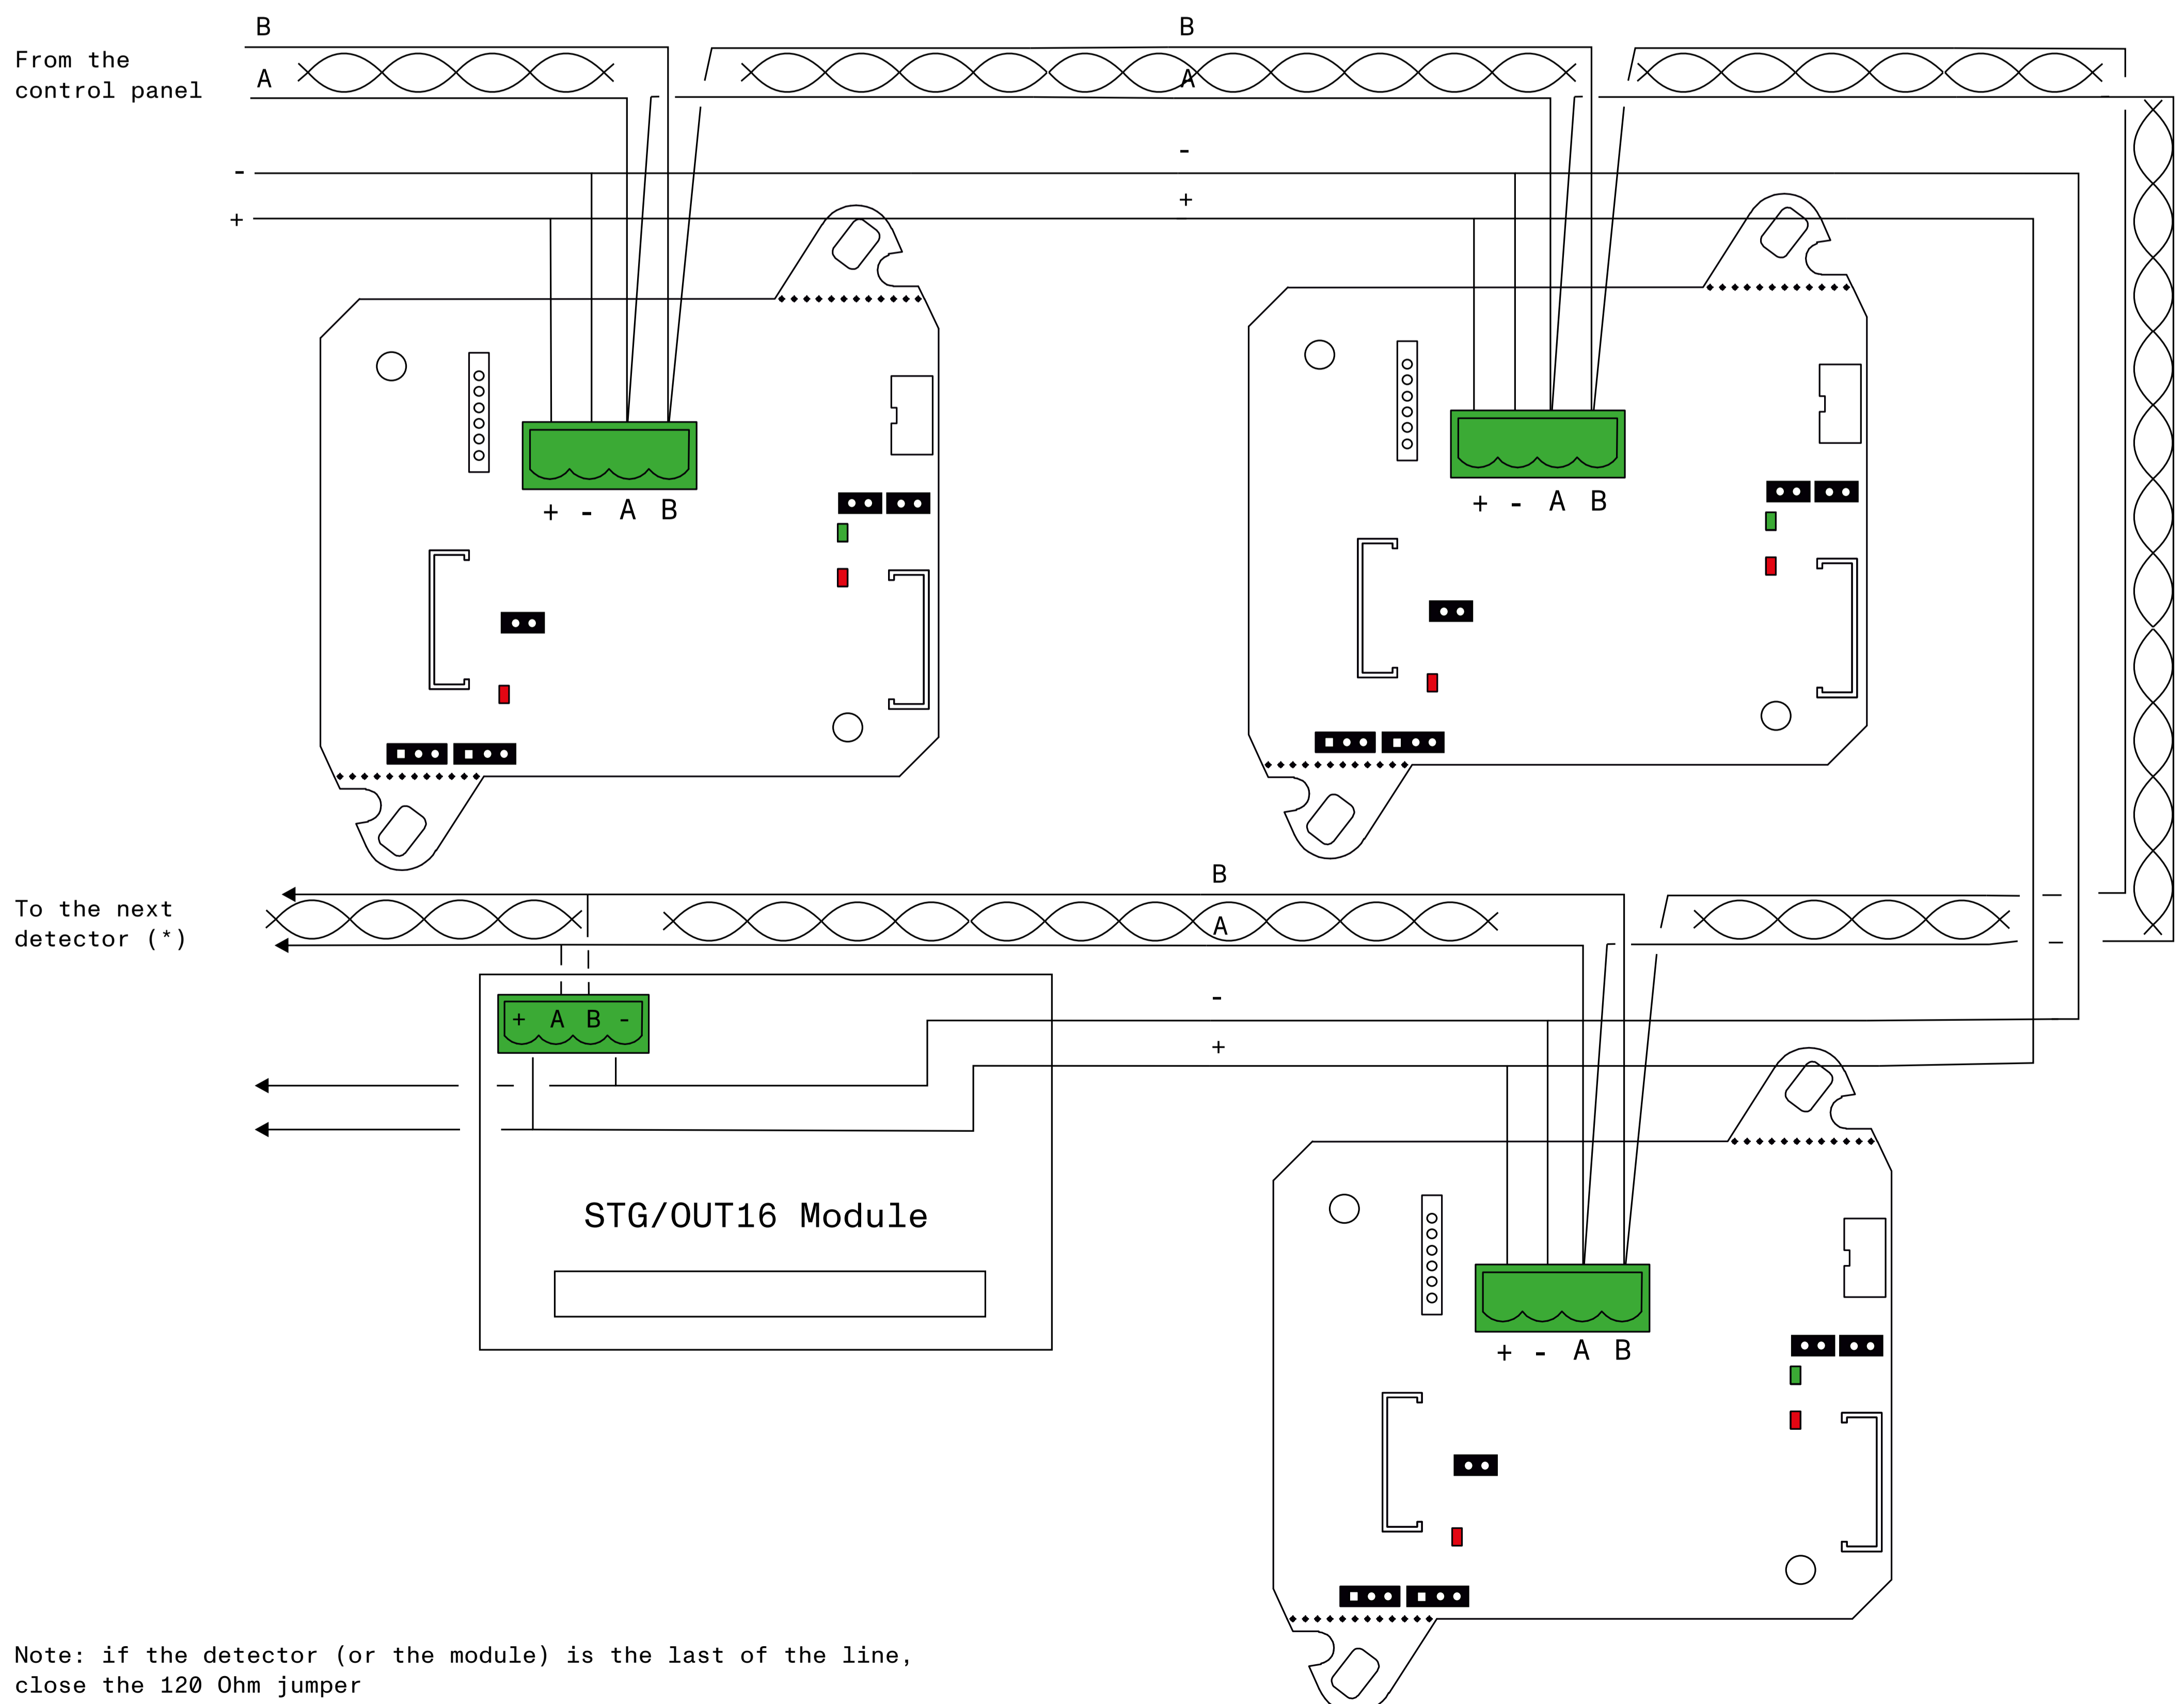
From the control panel

B
A
-
+

B
A
-
+

+ - A B

+ - A B

To the next detector (*)

B
A
-
+

+ A B -

STG/OUT16 Module

+ - A B

Note: if the detector (or the module) is the last of the line, close the 120 Ohm jumper